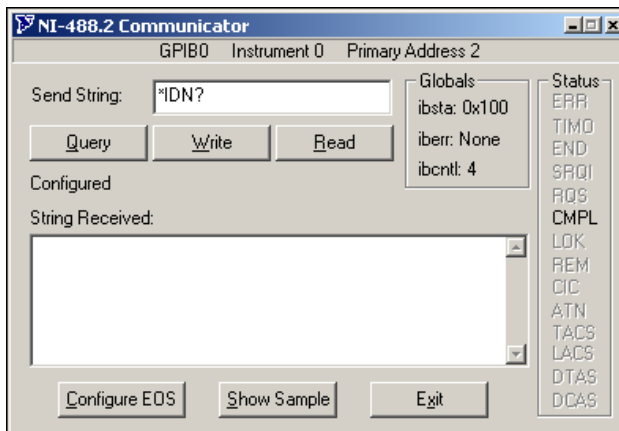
NI-488.2 Communicator

GPIB0 Instrument 0 Primary Address 2

Send String: *IDN?

Query Write Read

Configured

String Received:

Globals
ibsta: 0x100
iberr: None
ibcntl: 4

Status
ERR
TIMO
END
SRQI
RQS
CMPL
LOK
REM
CIC
ATN
TACS
LACS
DTAS
DCAS

Configure EOS Show Sample Exit